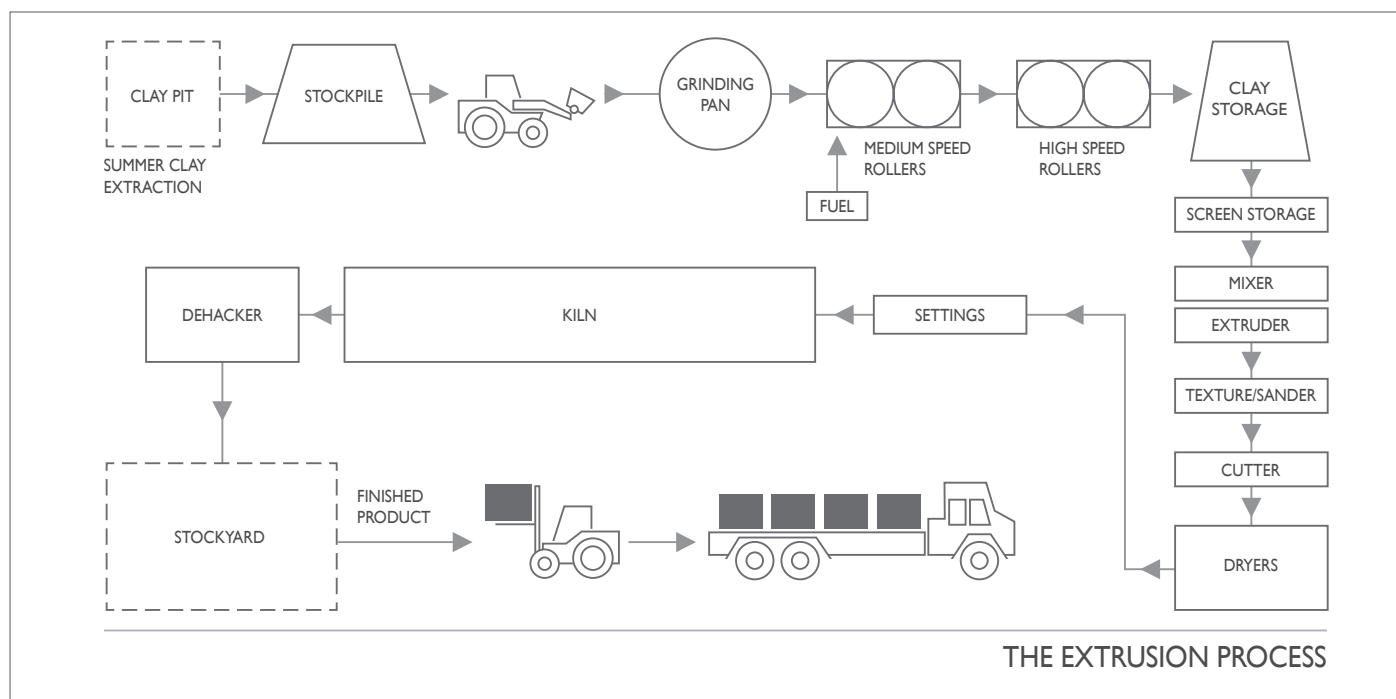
CLAY PIT

SUMMER CLAY EXTRACTION

STOCKPILE

GRINDING PAN

MEDIUM SPEED ROLLERS

FUEL

HIGH SPEED ROLLERS

CLAY STORAGE

SCREEN STORAGE

MIXER

EXTRUDER

TEXTURE/SANDER

CUTTER

DRYERS

SETTINGS

KILN

DEHACKER

STOCKYARD

FINISHED PRODUCT

THE EXTRUSION PROCESS